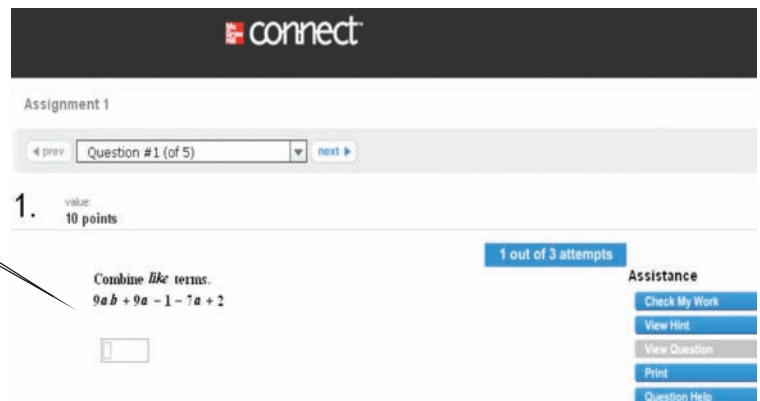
Mc Graw Hill connect

Assignment 1

◂ prev Question #1 (of 5) next ▸

1. value: 10 points

1 out of 3 attempts

Combine *like* terms.
$9ab + 9a - 1 - 7a + 2$

Assistance
Check My Work
View Hint
View Question
Print
Question Help